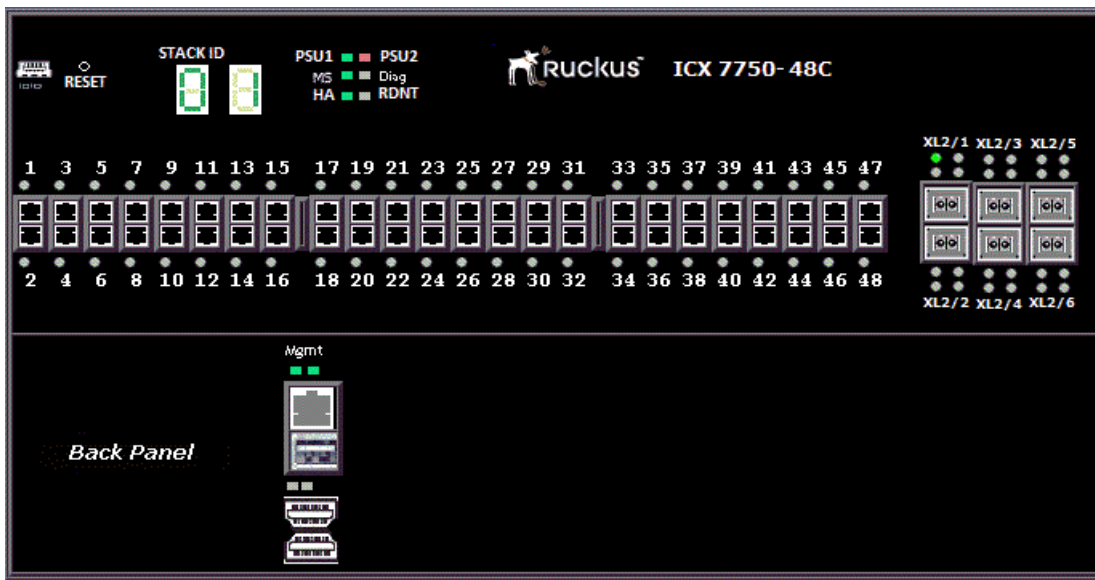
RESET

STACK ID
01

PSU1 PSU2
MS Diag
HA RDNT

Ruckus ICX 7750-48C

1 3 5 7 9 11 13 15 17 19 21 23 25 27 29 31 33 35 37 39 41 43 45 47

2 4 6 8 10 12 14 16 18 20 22 24 26 28 30 32 34 36 38 40 42 44 46 48

XL2/1 XL2/3 XL2/5

XL2/2 XL2/4 XL2/6

Mgmt

Back Panel